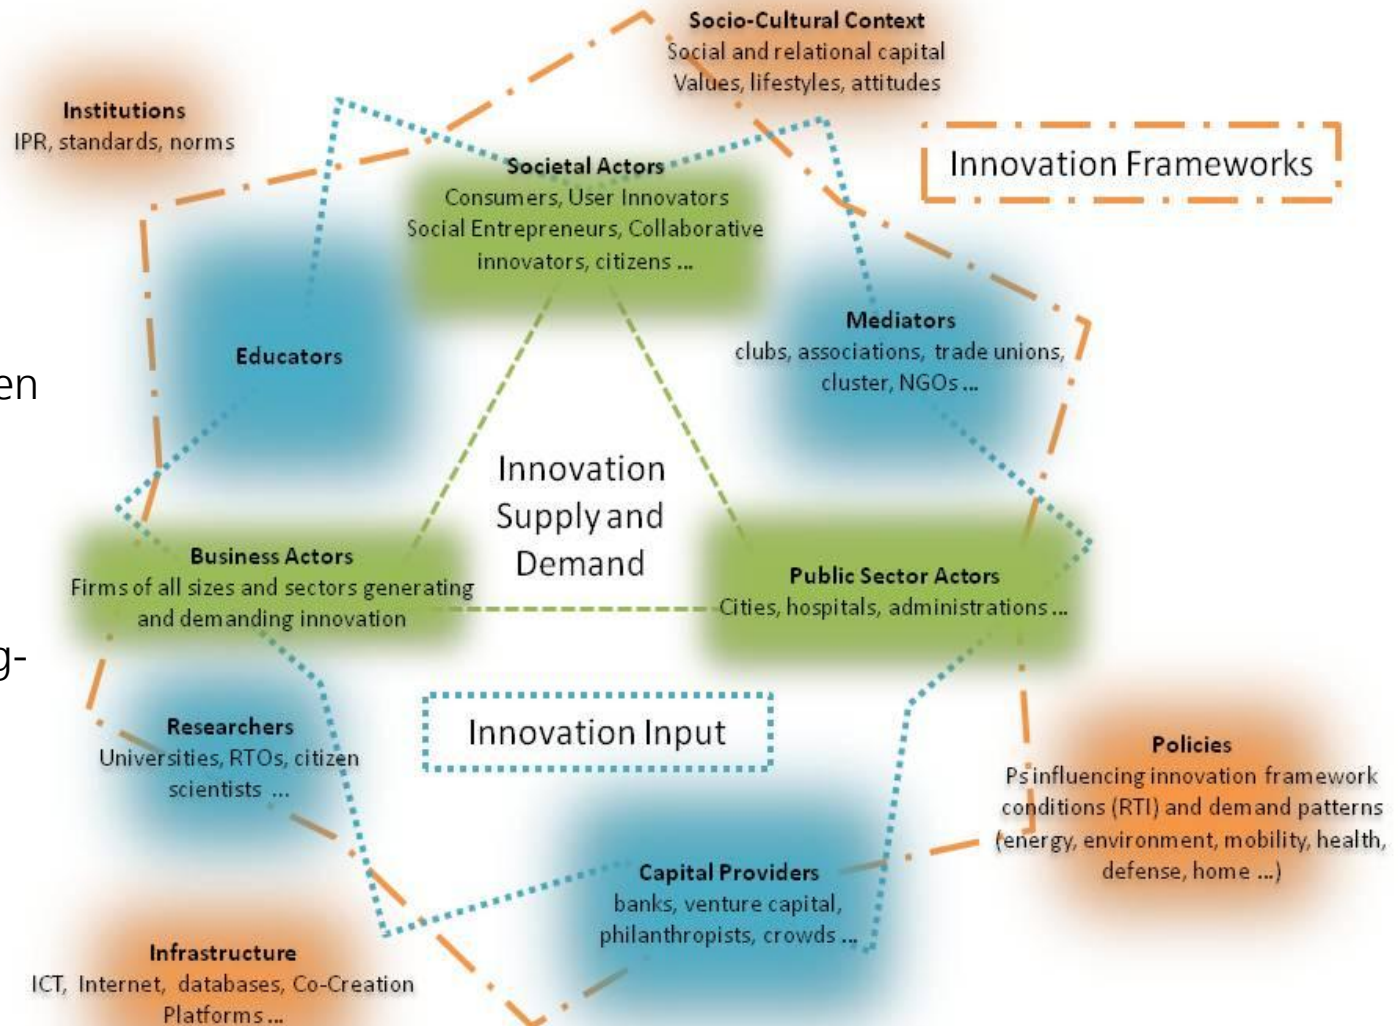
Socio-Cultural Context
Social and relational capital
Values, lifestyles, attitudes

Institutions
IPR, standards, norms

Innovation Frameworks

Societal Actors
Consumers, User Innovators
Social Entrepreneurs, Collaborative innovators, citizens ...

Educators

Mediators
clubs, associations, trade unions, cluster, NGOs ...

en

Innovation Supply and Demand

Business Actors
Firms of all sizes and sectors generating and demanding innovation

Public Sector Actors
Cities, hospitals, administrations ...

g-

Researchers
Universities, RTOs, citizen scientists ...

Innovation Input

Policies
Ps influencing innovation framework conditions (RTI) and demand patterns (energy, environment, mobility, health, defense, home ...)

Capital Providers
banks, venture capital, philanthropists, crowds ...

Infrastructure
ICT, Internet, databases, Co-Creation Platforms ...